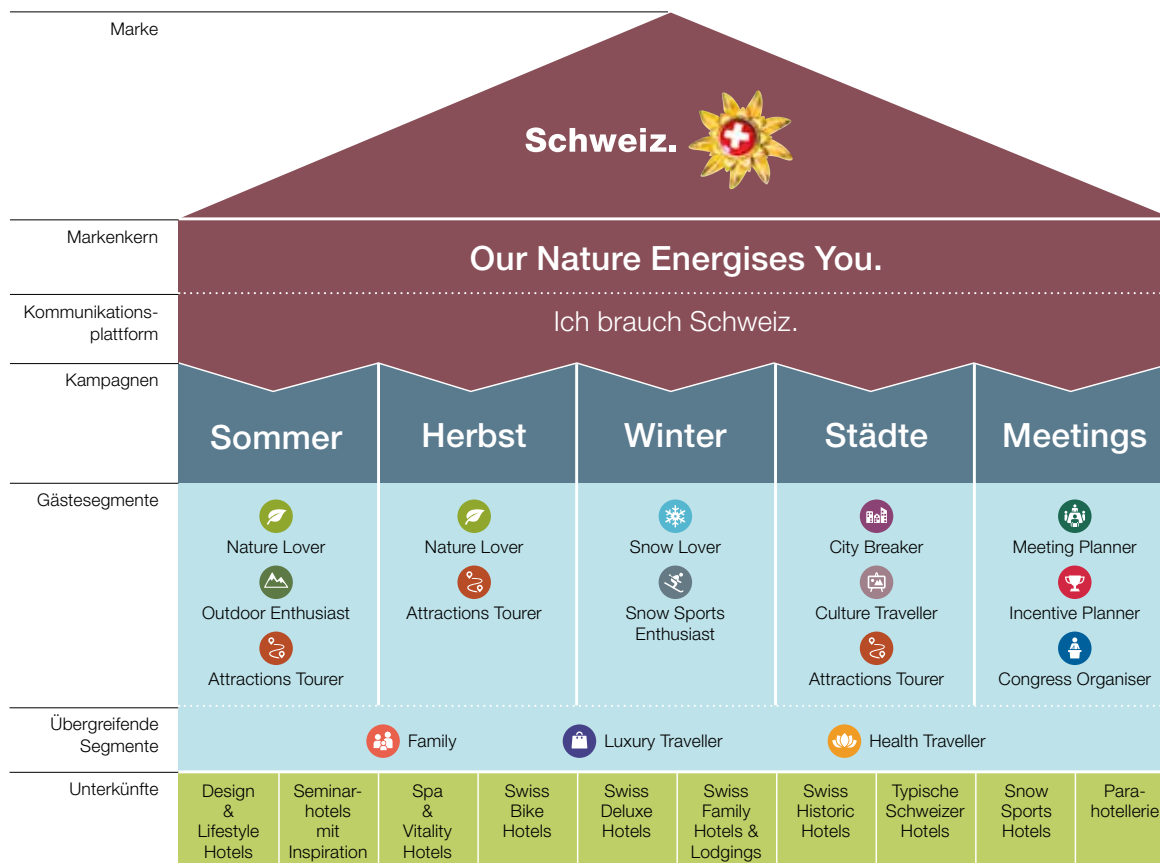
Marke

Schweiz.

Markenkern

Our Nature Energises You.

Kommunikationsplattform

Ich brauch Schweiz.

Kampagnen

| Sommer | Herbst | Winter | Städte | Meetings |
|---|---|---|---|---|
| Nature Lover | Nature Lover | Snow Lover | City Breaker | Meeting Planner |
| Outdoor Enthusiast | Attractions Tourer | Snow Sports Enthusiast | Culture Traveller | Incentive Planner |
| Attractions Tourer | | | Attractions Tourer | Congress Organiser |

Gästesegmente

Übergreifende Segmente

Family

Luxury Traveller

Health Traveller

Unterkünfte

| Design & Lifestyle Hotels | Seminarhotels mit Inspiration | Spa & Vitality Hotels | Swiss Bike Hotels | Swiss Deluxe Hotels | Swiss Family Hotels & Lodgings | Swiss Historic Hotels | Typische Schweizer Hotels | Snow Sports Hotels | Parahotellerie |
|---|---|---|---|---|---|---|---|---|---|